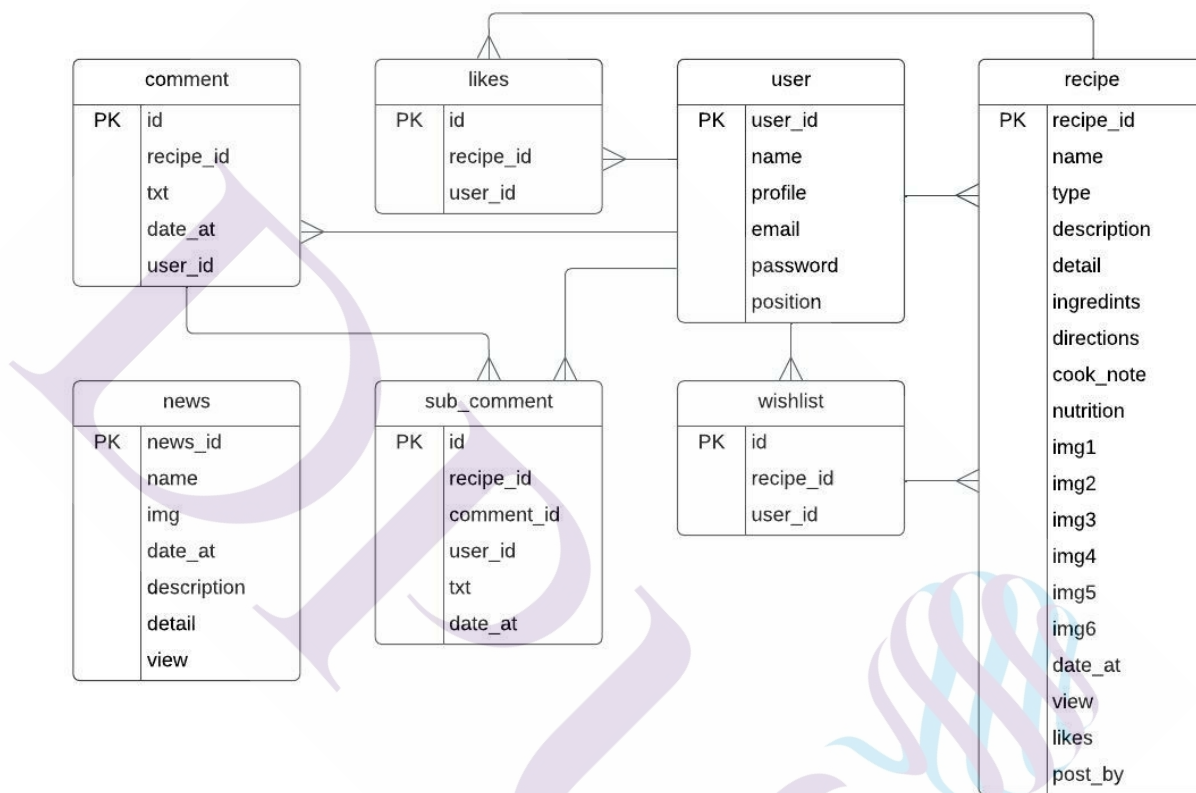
comment

| | |
|---|---|
| PK | id |
| | recipe_id |
| | txt |
| | date_at |
| | user_id |

likes

| | |
|---|---|
| PK | id |
| | recipe_id |
| | user_id |

user

| | |
|---|---|
| PK | user_id |
| | name |
| | profile |
| | email |
| | password |
| | position |

recipe

| | |
|---|---|
| PK | recipe_id |
| | name |
| | type |
| | description |
| | detail |
| | ingredints |
| | directions |
| | cook_note |
| | nutrition |
| | img1 |
| | img2 |
| | img3 |
| | img4 |
| | img5 |
| | img6 |
| | date_at |
| | view |
| | likes |
| | post_by |

news

| | |
|---|---|
| PK | news_id |
| | name |
| | img |
| | date_at |
| | description |
| | detail |
| | view |

sub_comment

| | |
|---|---|
| PK | id |
| | recipe_id |
| | comment_id |
| | user_id |
| | txt |
| | date_at |

wishlist

| | |
|---|---|
| PK | id |
| | recipe_id |
| | user_id |